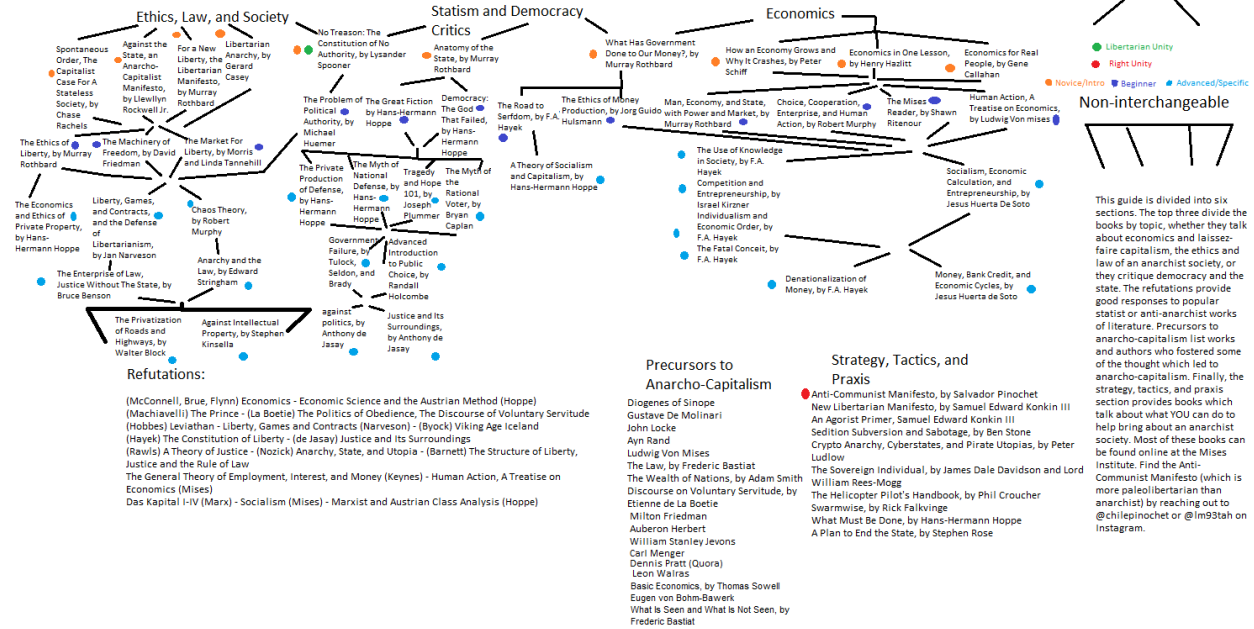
Ethics, Law, and Society

Statism and Democracy Critics

Economics

Libertarian Unity
Right Unity
Novice/Intro Beginner Advanced/Specific
Non-interchangeable

Spontaneous Order, The Capitalist Case For A Stateless Society, by Chase Rachels

Against the State, an Anarcho-Capitalist Manifesto, by Llewllyn Rockwell Jr.

For a New Liberty, the Libertarian Manifesto, by Murray Rothbard

Libertarian Anarchy, by Gerard Casey

No Treason: The Constitution of No Authority, by Lysander Spooner

Anatomy of the State, by Murray Rothbard

What Has Government Done to Our Money?, by Murray Rothbard

How an Economy Grows and Why It Crashes, by Peter Schiff

Economics in One Lesson, by Henry Hazlitt

Economics for Real People, by Gene Callahan

The Problem of Political Authority, by Michael Huemer

The Great Fiction by Hans-Hermann Hoppe

Democracy: The God That Failed, by Hans-Hermann Hoppe

The Road to Serfdom, by F.A. Hayek

The Ethics of Money Production, by Jorg Guido Hulsmann

Man, Economy, and State, with Power and Market, by Murray Rothbard

Choice, Cooperation, Enterprise, and Human Action, by Robert Murphy

The Mises Reader, by Shawn Ritenour

Human Action, A Treatise on Economics, by Ludwig Von mises

The Ethics of Liberty, by Murray Rothbard

The Machinery of Freedom, by David Friedman

The Market For Liberty, by Morris and Linda Tannehill

The Private Production of Defense, by Hans-Hermann Hoppe

The Myth of National Defense, by Hans-Hermann Hoppe

Tragedy and Hope 101, by Joseph Plummer

The Myth of the Rational Voter, by Bryan Caplan

A Theory of Socialism and Capitalism, by Hans-Hermann Hoppe

The Use of Knowledge in Society, by F.A. Hayek
Competition and Entrepreneurship, by Israel Kirzner
Individualism and Economic Order, by F.A. Hayek
The Fatal Conceit, by F.A. Hayek

Socialism, Economic Calculation, and Entrepreneurship, by Jesus Huerta de Soto

The Economics and Ethics of Private Property, by Hans-Hermann Hoppe

Liberty, Games, and Contracts, and the Defense of Libertarianism, by Jan Narveson

Chaos Theory, by Robert Murphy

Government Failure, by Tulock, Seldon, and Brady

Advanced Introduction to Public Choice, by Randall Holcombe

The Enterprise of Law, Justice Without The State, by Bruce Benson

Anarchy and the Law, by Edward Stringham

Denationalization of Money, by F.A. Hayek

Money, Bank Credit, and Economic Cycles, by Jesus Huerta de Soto

against politics, by Anthony de Jasay

Justice and Its Surroundings, by Anthony de Jasay

The Privatization of Roads and Highways, by Walter Block

Against Intellectual Property, by Stephen Kinsella

This guide is divided into six sections. The top three divide the books by topic, whether they talk about economics and laissez-faire capitalism, the ethics and law of an anarchist society, or they critique democracy and the state. The refutations provide good responses to popular statist or anti-anarchist works of literature. Precursors to anarcho-capitalism list works and authors who fostered some of the thought which led to anarcho-capitalism. Finally, the strategy, tactics, and praxis section provides books which talk about what YOU can do to help bring about an anarchist society. Most of these books can be found online at the Mises Institute. Find the Anti-Communist Manifesto (which is more paleolibertarian than anarchist) by reaching out to @chilepinochet or @lm93tah on Instagram.

Refutations:

(McConnell, Brue, Flynn) Economics - Economic Science and the Austrian Method (Hoppe)
(Machiavelli) The Prince - (La Boetie) The Politics of Obedience, The Discourse of Voluntary Servitude
(Hobbes) Leviathan - Liberty, Games and Contracts (Narveson) - (Byock) Viking Age Iceland
(Hayek) The Constitution of Liberty - (de Jasay) Justice and Its Surroundings
(Rawls) A Theory of Justice - (Nozick) Anarchy, State, and Utopia - (Barnett) The Structure of Liberty, Justice and the Rule of Law
The General Theory of Employment, Interest, and Money (Keynes) - Human Action, A Treatise on Economics (Mises)
Das Kapital I-IV (Marx) - Socialism (Mises) - Marxist and Austrian Class Analysis (Hoppe)

Precursors to Anarcho-Capitalism

Diogenes of Sinope
Gustave De Molinari
John Locke
Ayn Rand
Ludwig Von Mises
The Law, by Frederic Bastiat
The Wealth of Nations, by Adam Smith
Discourse on Voluntary Servitude, by Etienne de La Boetie
Milton Friedman
Auberon Herbert
William Stanley Jevons
Carl Menger
Dennis Pratt (Quora)
Leon Walras
Basic Economics, by Thomas Sowell
Eugen von Bohm-Bawerk
What Is Seen and What Is Not Seen, by Frederic Bastiat

Strategy, Tactics, and Praxis

Anti-Communist Manifesto, by Salvador Pinochet
New Libertarian Manifesto, by Samuel Edward Konkin III
An Agorist Primer, Samuel Edward Konkin III
Sedition Subversion and Sabotage, by Ben Stone
Crypto Anarchy, Cyberstates, and Pirate Utopias, by Peter Ludlow
The Sovereign Individual, by James Dale Davidson and Lord William Rees-Mogg
The Helicopter Pilot's Handbook, by Phil Croucher
Swarmwise, by Rick Falkvinge
What Must Be Done, by Hans-Hermann Hoppe
A Plan to End the State, by Stephen Rose